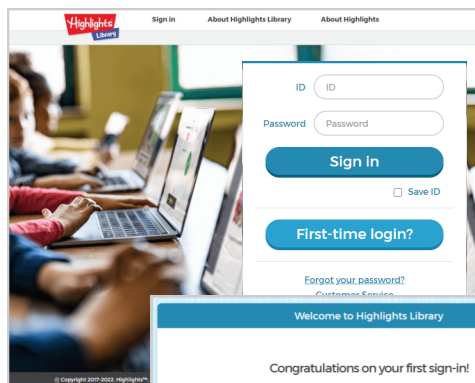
Highlights Library

Sign in

About Highlights Library

About Highlights

ID

ID

Password

Password

Sign in

Save ID

First-time login?

Forgot your password?

Customer Service

Welcome to Highlights Library

Congratulations on your first sign-in!

© Copyright 2017-2022, Highlights™.